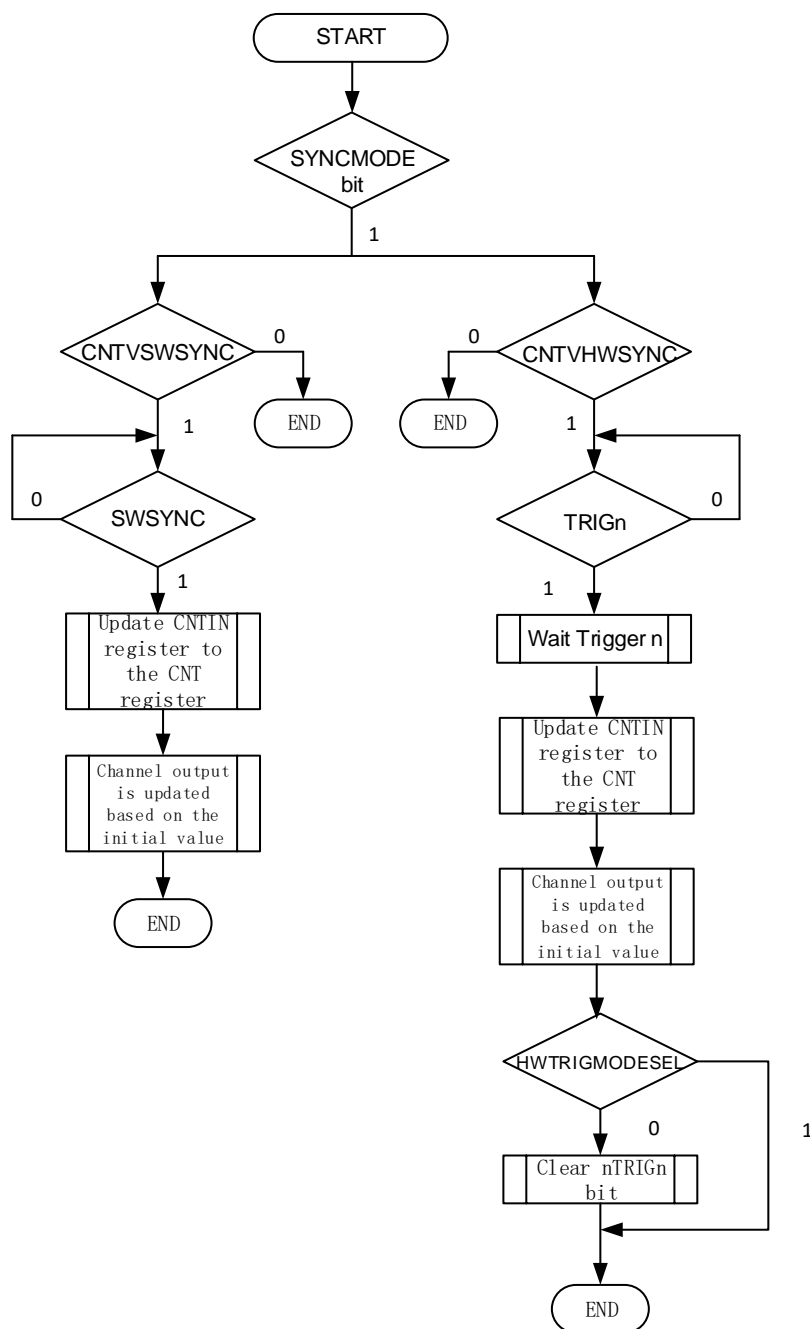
START

SYNCMODE bit

1

CNTVSWSYNC

0

END

1

0

SWSYNC

1

Update CNTIN register to the CNT register

Channel output is updated based on the initial value

END

0

CNTVHWSYNC

END

1

TRIGn

0

1

Wait Trigger n

Update CNTIN register to the CNT register

Channel output is updated based on the initial value

HWTRIGMODESEL

0

1

Clear nTRIGn bit

END